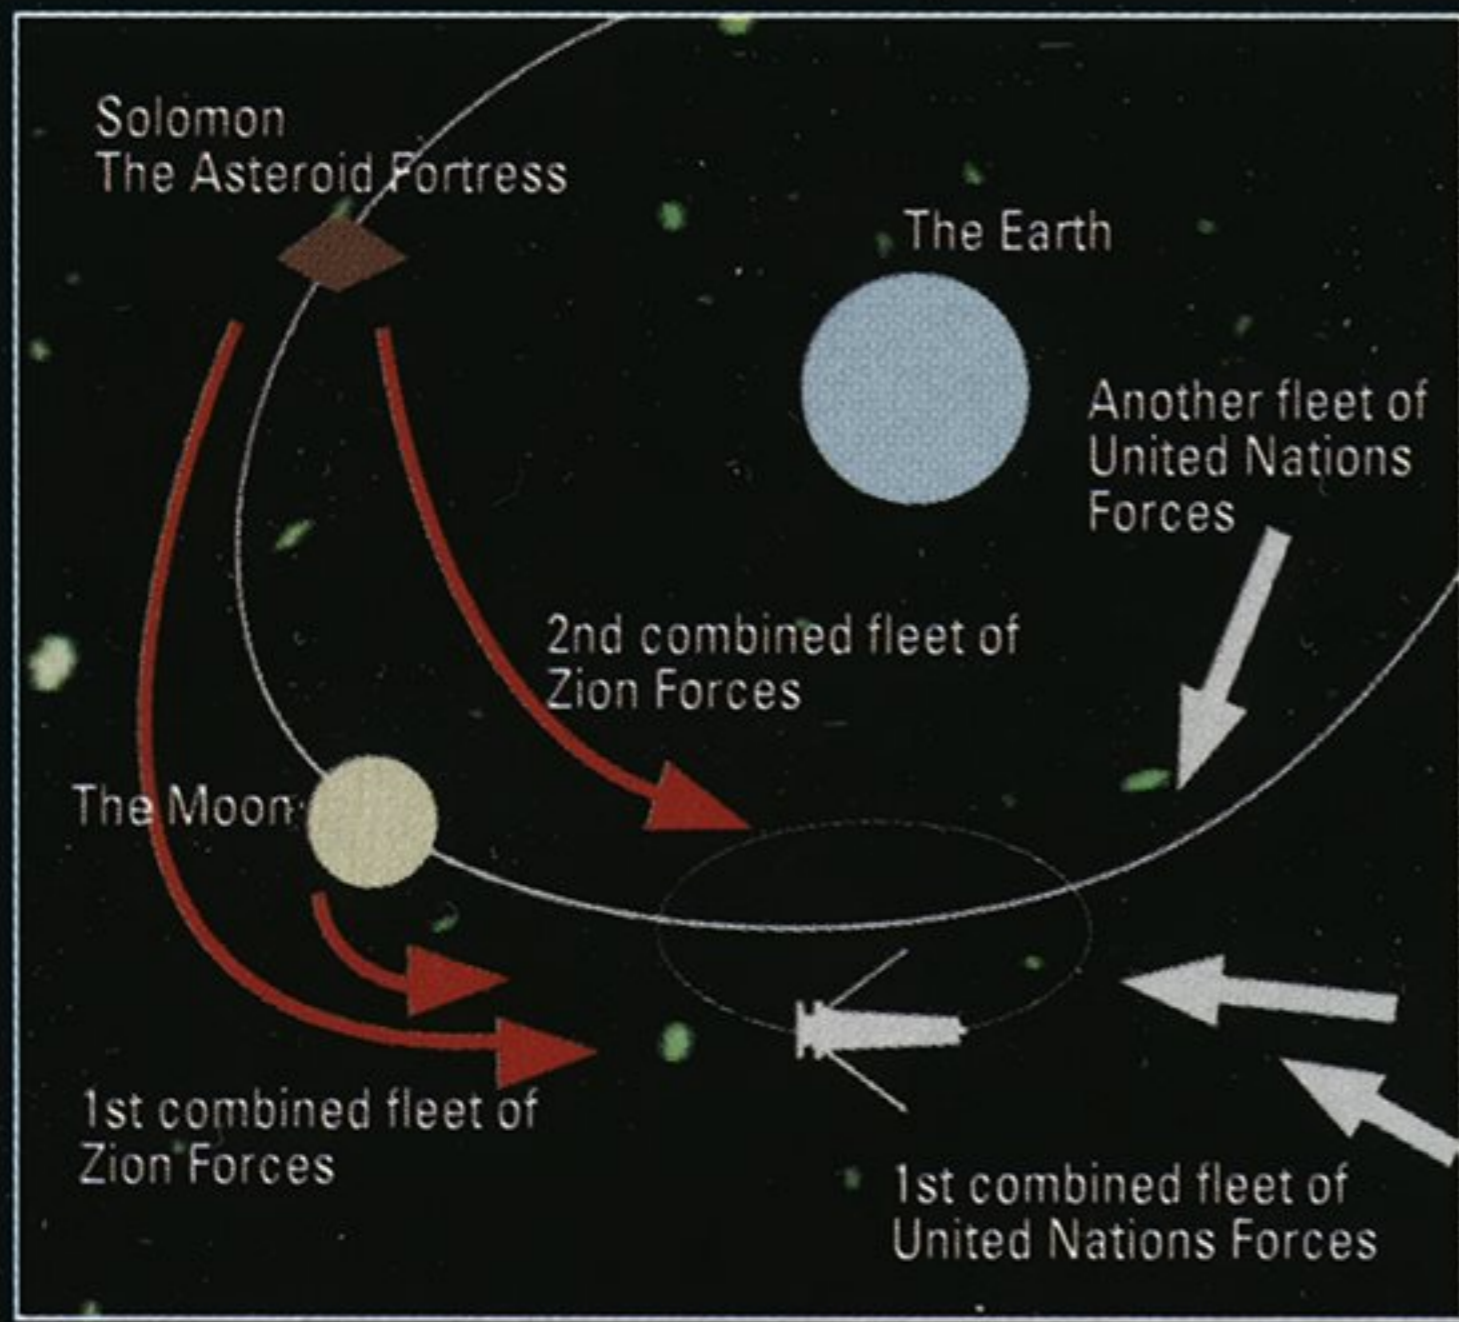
Solomon
The Asteroid Fortress

The Earth

Another fleet of United Nations Forces

2nd combined fleet of Zion Forces

The Moon

1st combined fleet of Zion Forces

1st combined fleet of United Nations Forces